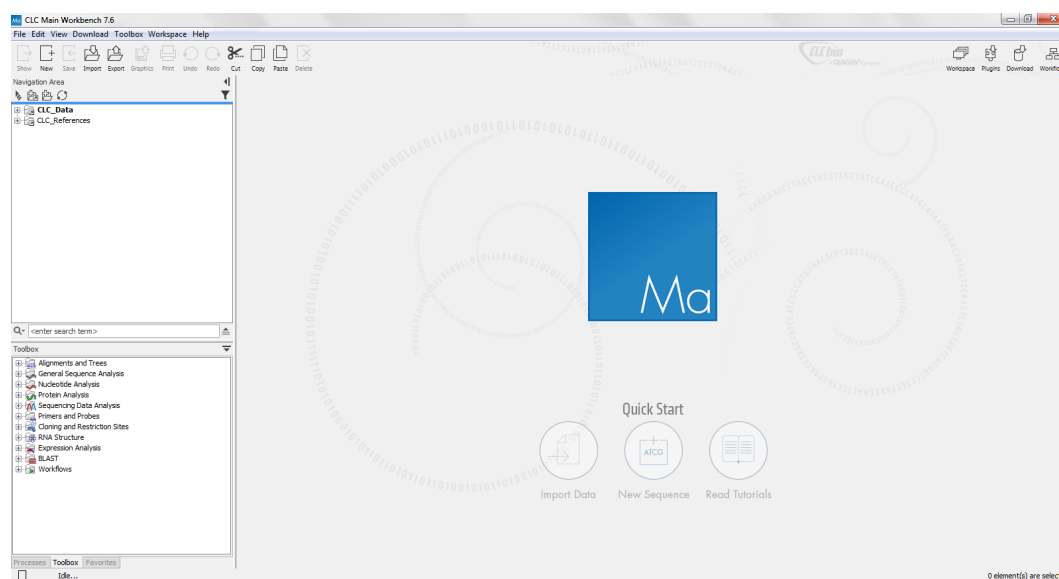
CLC Main Workbench 7.6

File Edit View Download Toolbox Workspace Help

Show New Save Import Export Graphics Print Undo Redo Cut Copy Paste Delete

CLCbio A QIAGEN Company

Workspace Plugins Download Workfl

Navigation Area

CLC_Data
CLC_References

<enter search term>

Toolbox

Alignments and Trees
General Sequence Analysis
Nucleotide Analysis
Protein Analysis
Sequencing Data Analysis
Primers and Probes
Cloning and Restriction Sites
RNA Structure
Expression Analysis
BLAST
Workflows

Processes Toolbox Favorites

Idle...

Ma

Quick Start

ATCG

Import Data New Sequence Read Tutorials

0 element(s) are selec